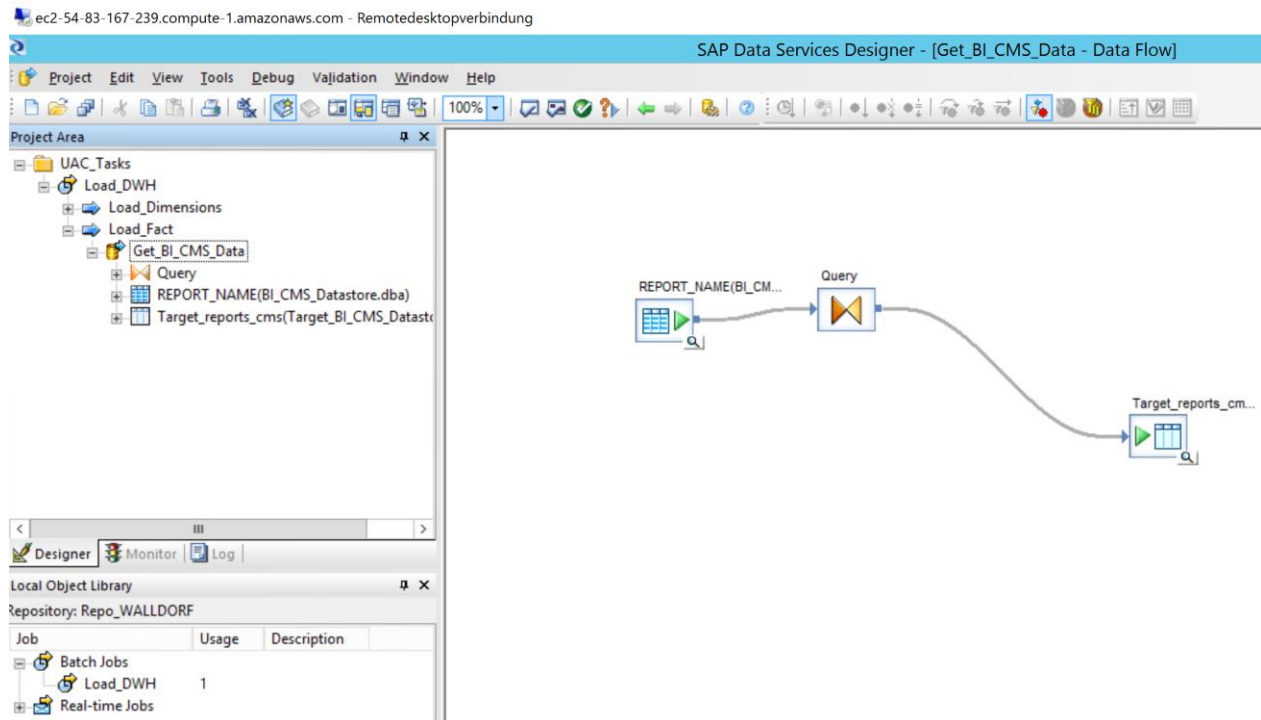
ec2-54-83-167-239.compute-1.amazonaws.com - Remotedesktopverbindung

SAP Data Services Designer - [Get_BI_CMS_Data - Data Flow]

Project Edit View Tools Debug Validation Window Help

100%

Project Area

UAC_Tasks
Load_DWH
Load_Dimensions
Load_Fact
Get_BI_CMS_Data
Query
REPORT_NAME(BI_CMS_Datastore.dba)
Target_reports_cms(Target_BI_CMS_Datast

III

Designer Monitor Log

Local Object Library

Repository: Repo_WALLDORF

| Job | Usage | Description |
|---|---|---|
| Batch Jobs | | |
| Load_DWH | 1 | |
| Real-time Jobs | | |

REPORT_NAME(BI_CM...

Query

Target_reports_cm...